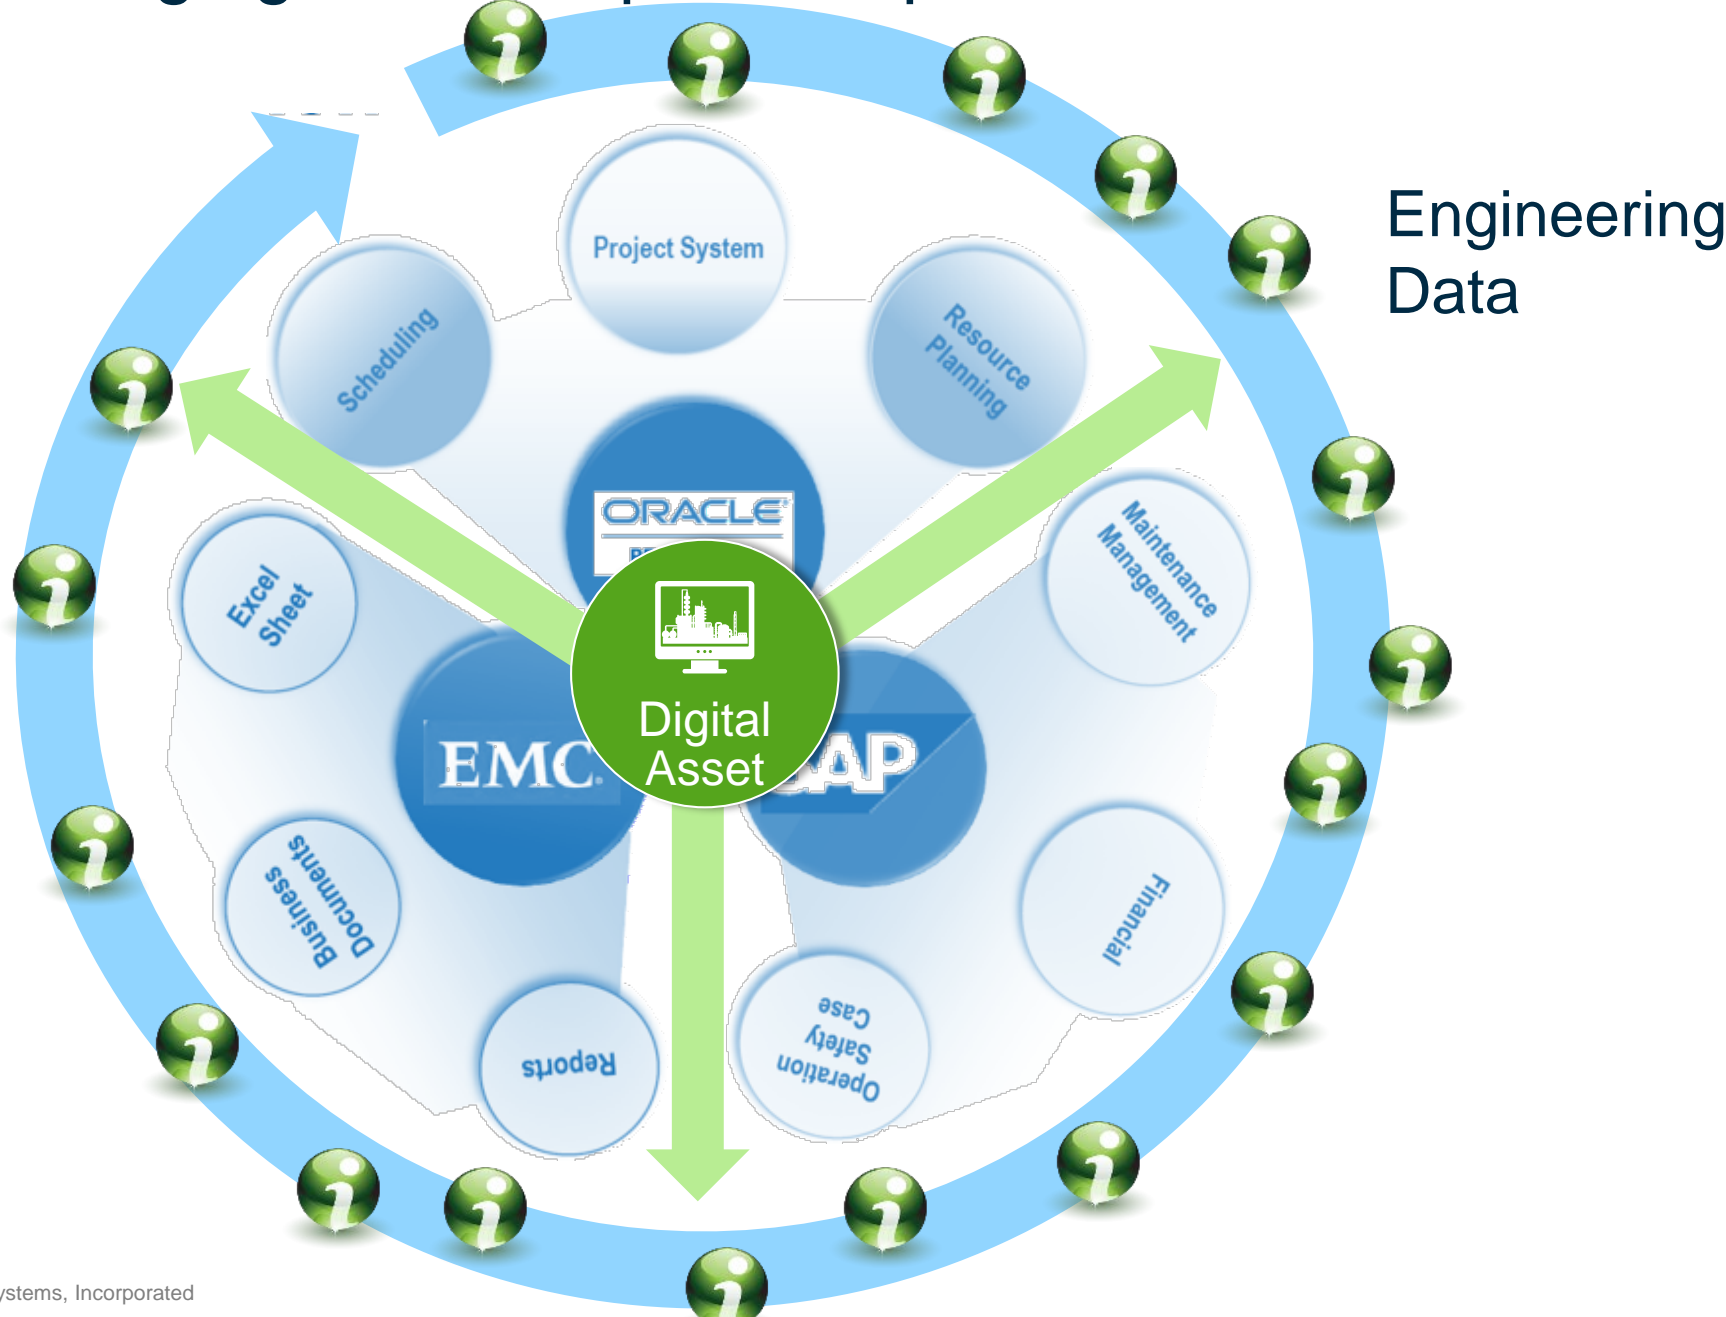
Engineering Data

Project System

Scheduling

Resource Planning

ORACLE

Excel Sheet

Maintenance Management

EMC

Digital Asset

SAP

Business Documents

Financial

Reports

Operation Safety Case

ystems, Incorporated